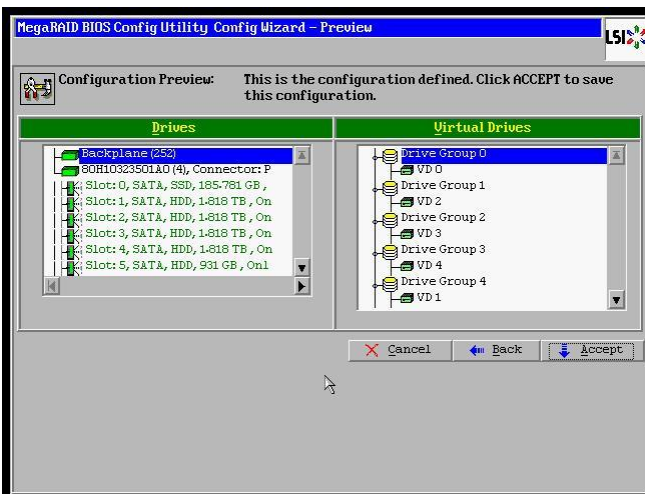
MegaRAID BIOS Config Utility Config Wizard – Preview

LSI

Configuration Preview: This is the configuration defined. Click ACCEPT to save this configuration.

Drives

Backplane (252)
80H10323501A0 (4), Connector: P
Slot: 0, SATA, SSD, 185.781 GB ,
Slot: 1, SATA, HDD, 1.818 TB , On
Slot: 2, SATA, HDD, 1.818 TB , On
Slot: 3, SATA, HDD, 1.818 TB , On
Slot: 4, SATA, HDD, 1.818 TB , On
Slot: 5, SATA, HDD, 931 GB , Onl

Virtual Drives

Drive Group 0
VD 0
Drive Group 1
VD 2
Drive Group 2
VD 3
Drive Group 3
VD 4
Drive Group 4
VD 1

Cancel
Back
Accept